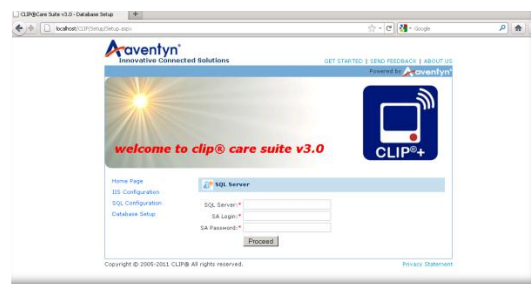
CLIP®Care Suite v3.0 - Database Setup
localhost/CLIPSetup/Setup.aspx
Google

aventyn
Innovative Connected Solutions
GET STARTED | SEND FEEDBACK | ABOUT US
Powered by aventyn

welcome to clip® care suite v3.0

CLIP®+

Home Page
IIS Configuration
SQL Configuration
Database Setup

SQL Server

SQL Server:*
SA Login:*
SA Password:*

Proceed

Copyright © 2005-2011 CLIP® All rights reserved.
Privacy Statement